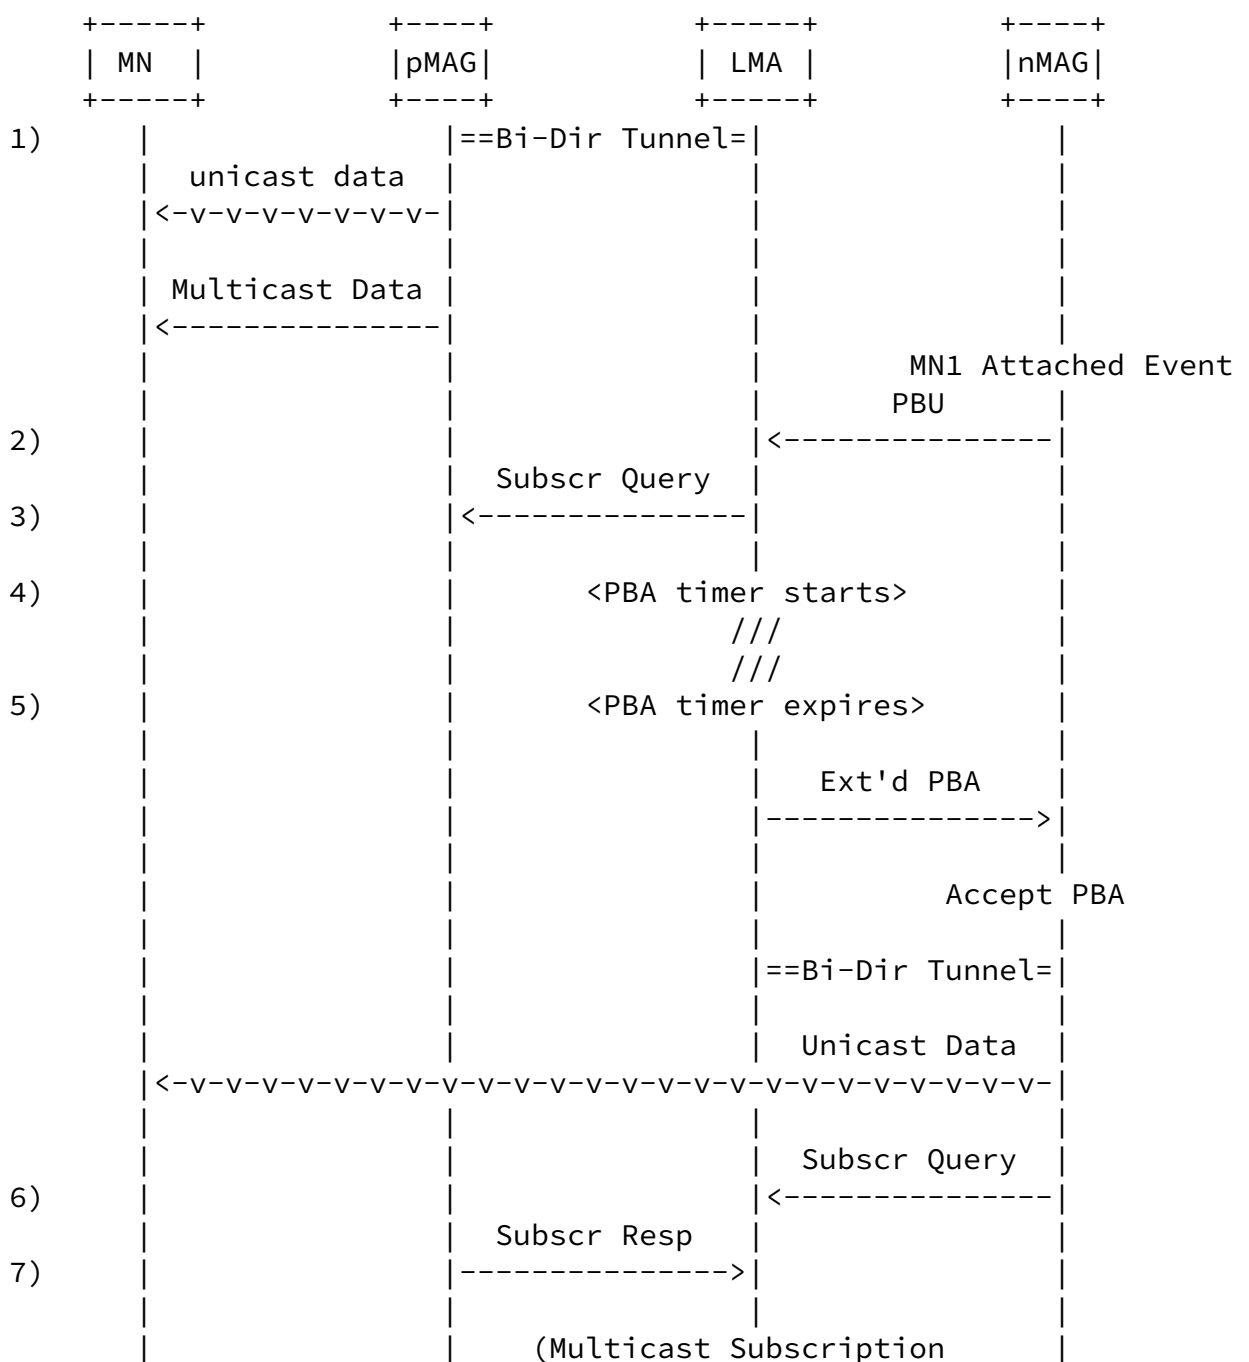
MN    pMAG    LMA    nMAG

1) ==Bi-Dir Tunnel=
unicast data
<-v-v-v-v-v-v-v-
Multicast Data
<--------------
MN1 Attached Event
PBU
2) <--------------
Subscr Query
3) <--------------
4) <PBA timer starts>
///
///
5) <PBA timer expires>
Ext'd PBA
-------------->
Accept PBA
==Bi-Dir Tunnel=
Unicast Data
<-v-v-v-v-v-v-v-v-v-v-v-v-v-v-v-v-v-v-v-v-v-v-v-v-v-
Subscr Query
6) <--------------
Subscr Resp
7) -------------->
(Multicast Subscription